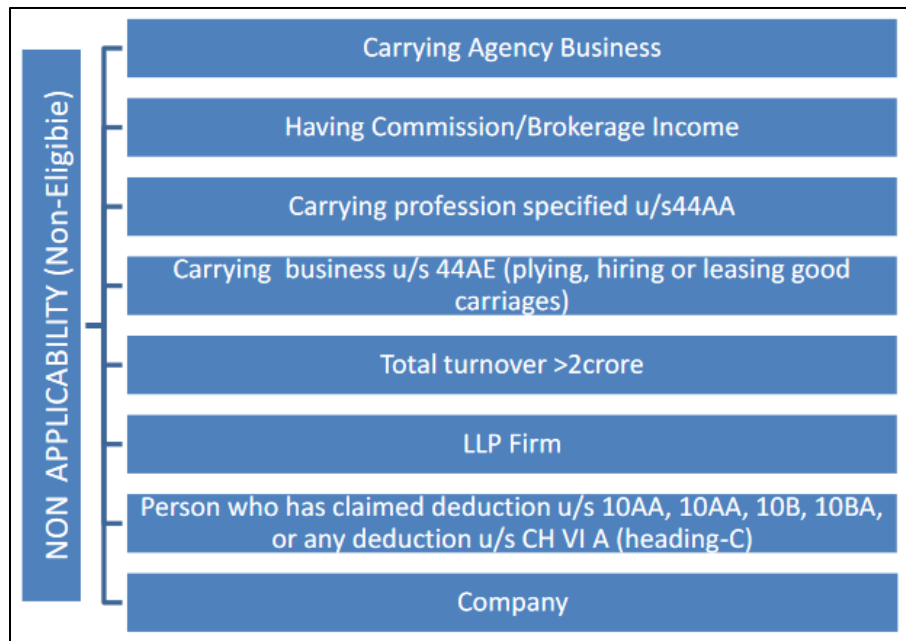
NON APPLICABILITY (Non-Eligibie)

Carrying Agency Business

Having Commission/Brokerage Income

Carrying profession specified u/s44AA

Carrying business u/s 44AE (plying, hiring or leasing good carriages)

Total turnover >2crore

LLP Firm

Person who has claimed deduction u/s 10AA, 10AA, 10B, 10BA, or any deduction u/s CH VI A (heading-C)

Company